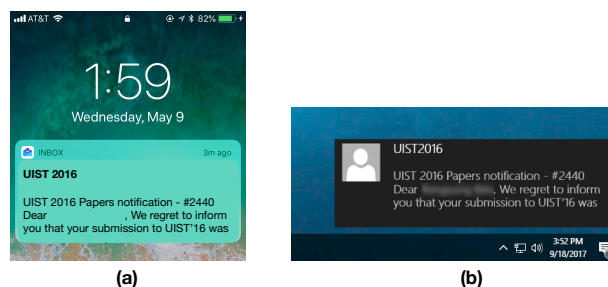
AT&T 82%

1:59

Wednesday, May 9

INBOX 3m ago

UIST 2016

UIST 2016 Papers notification - #2440 Dear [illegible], We regret to inform you that your submission to UIST'16 was

(a)

UIST2016

UIST 2016 Papers notification - #2440 Dear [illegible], We regret to inform you that your submission to UIST'16 was

3:52 PM 9/18/2017

(b)